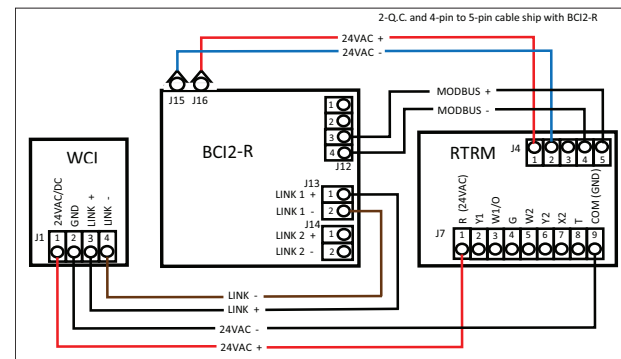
2-Q.C. and 4-pin to 5-pin cable ship with BCI2-R

24VAC +
24VAC -

J15 J16

BCI2-R

1
2
3
4
J12

MODBUS +
MODBUS -

J13
LINK 1 + 1
LINK 1 - 2
J14
LINK 2 + 1
LINK 2 - 2

WCI

J1
24VAC/DC 1
GND 2
LINK + 3
LINK - 4

RTRM

J4
1 2 3 4 5

J7
R (24VAC) 1
Y1 2
W1/O 3
G 4
W2 5
Y2 6
X2 7
T 8
COM (GND) 9

LINK -
LINK +
24VAC -
24VAC +